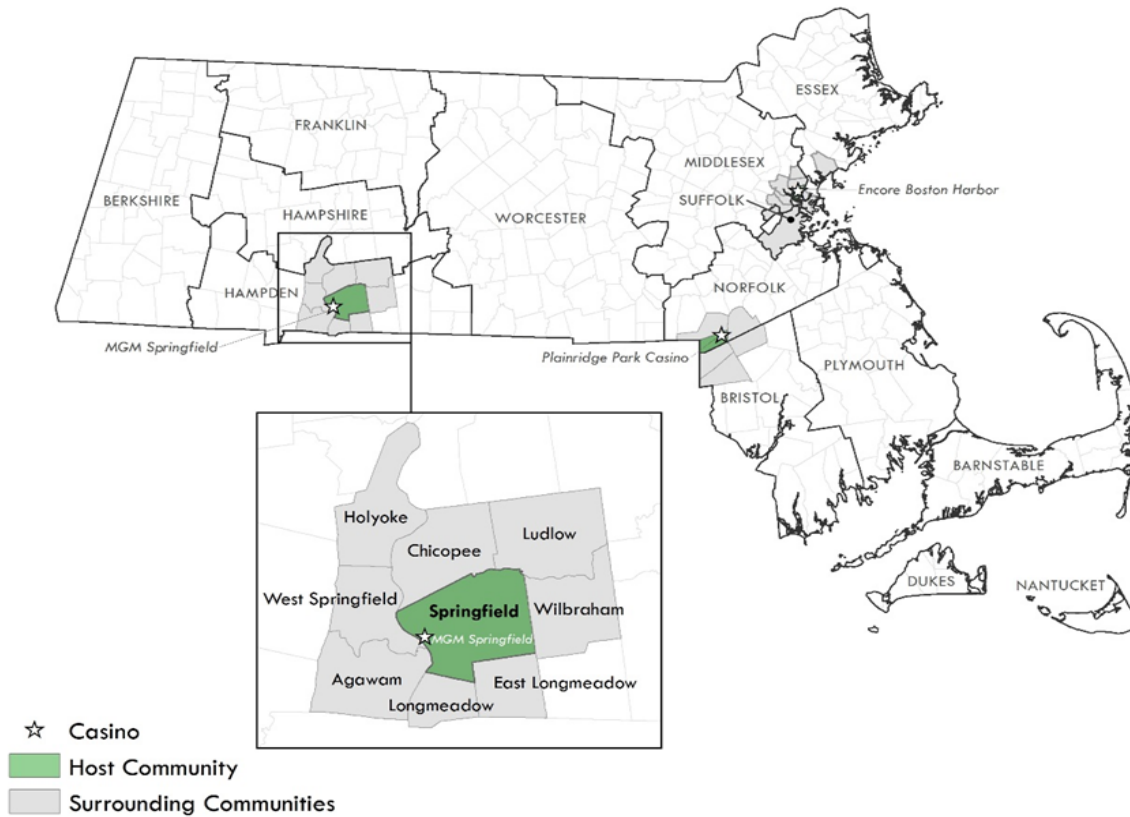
ESSEX
FRANKLIN
MIDDLESEX
Encore Boston Harbor
BERKSHIRE
SUFFOLK
HAMPSHIRE
WORCESTER
HAMPDEN
NORFOLK
MGM Springfield
Plainridge Park Casino
PLYMOUTH
BRISTOL
BARNSTABLE
DUKES
NANTUCKET

Holyoke
Chicopee
Ludlow
West Springfield
Springfield
Wilbraham
MGM Springfield
Agawam
East Longmeadow
Longmeadow

☆ Casino
Host Community
Surrounding Communities